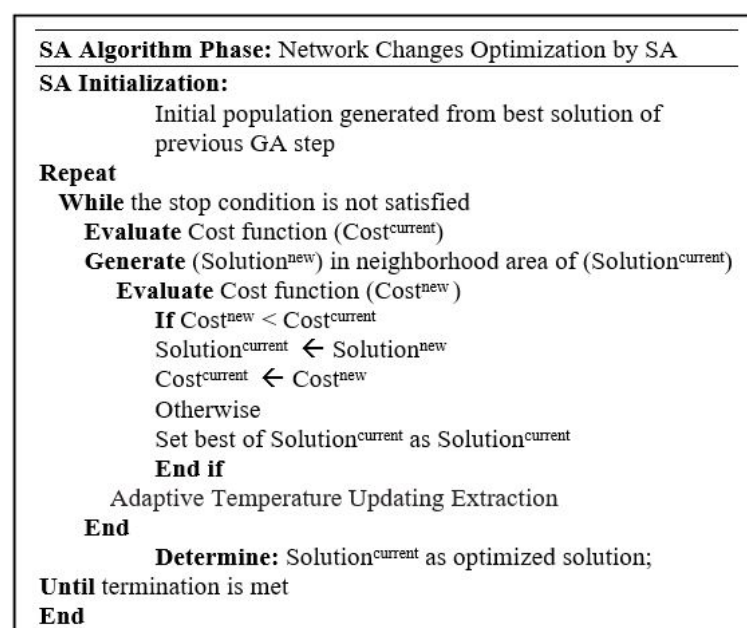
SA Algorithm Phase: Network Changes Optimization by SA
SA Initialization:
Initial population generated from best solution of previous GA step
Repeat
While the stop condition is not satisfied
Evaluate Cost function (Cost$^{current}$)
Generate (Solution$^{new}$) in neighborhood area of (Solution$^{current}$)
Evaluate Cost function (Cost$^{new}$)
If Cost$^{new}$ < Cost$^{current}$
Solution$^{current}$ $\leftarrow$ Solution$^{new}$
Cost$^{current}$ $\leftarrow$ Cost$^{new}$
Otherwise
Set best of Solution$^{current}$ as Solution$^{current}$
End if
Adaptive Temperature Updating Extraction
End
Determine: Solution$^{current}$ as optimized solution;
Until termination is met
End